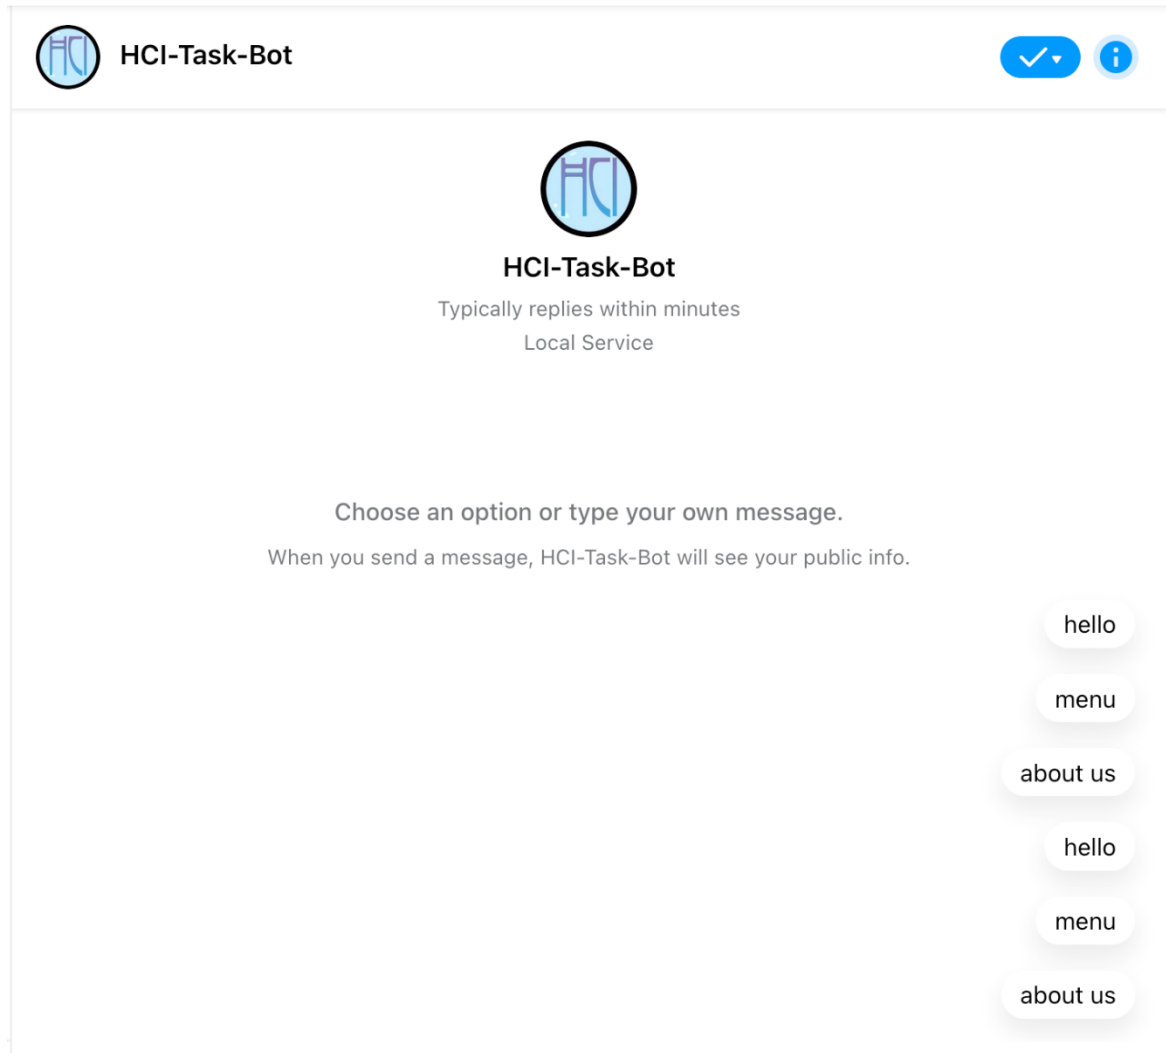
HCI

HCI-Task-Bot

HCI

HCI-Task-Bot

Typically replies within minutes

Local Service

Choose an option or type your own message.

When you send a message, HCI-Task-Bot will see your public info.

hello

menu

about us

hello

menu

about us